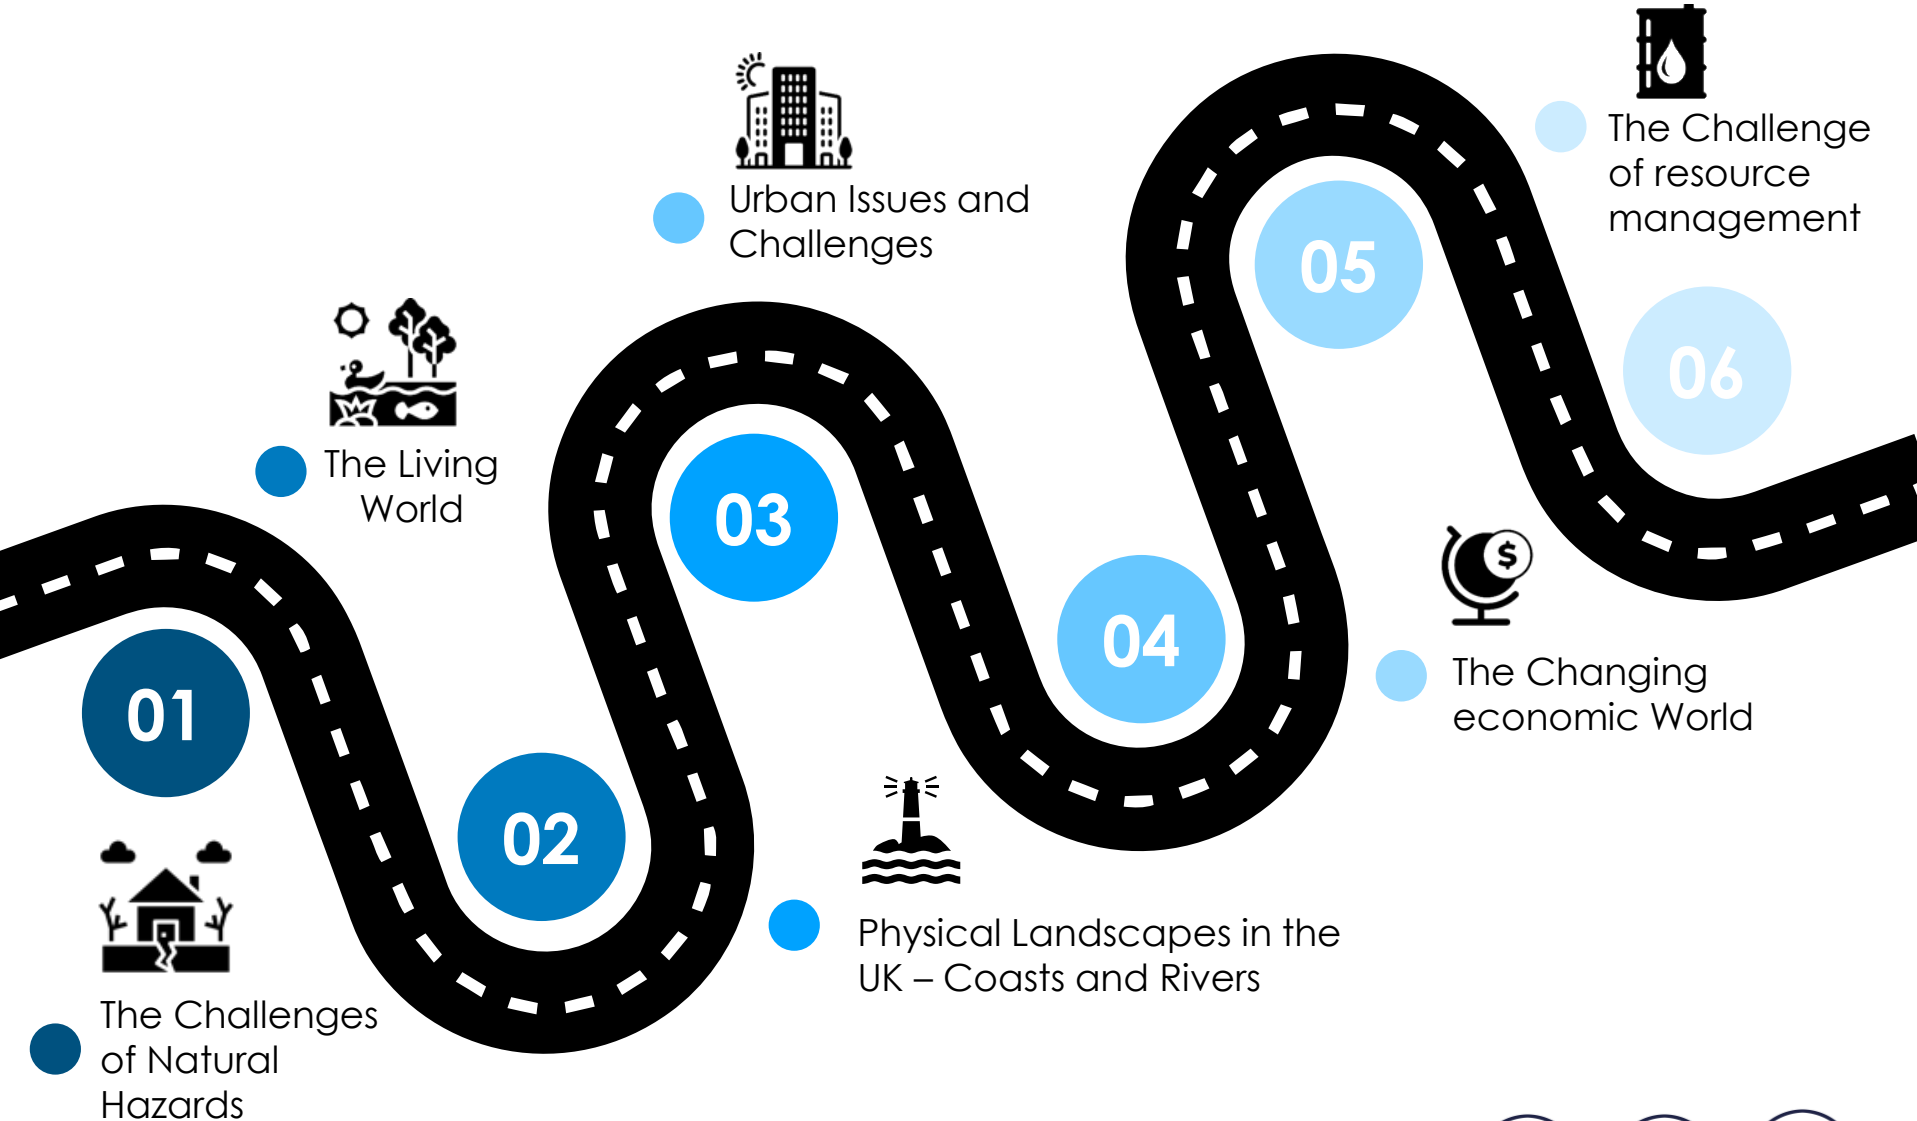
01

The Challenges of Natural Hazards

02

The Living World

03

Urban Issues and Challenges

04

Physical Landscapes in the UK – Coasts and Rivers

05

The Changing economic World

06

The Challenge of resource management